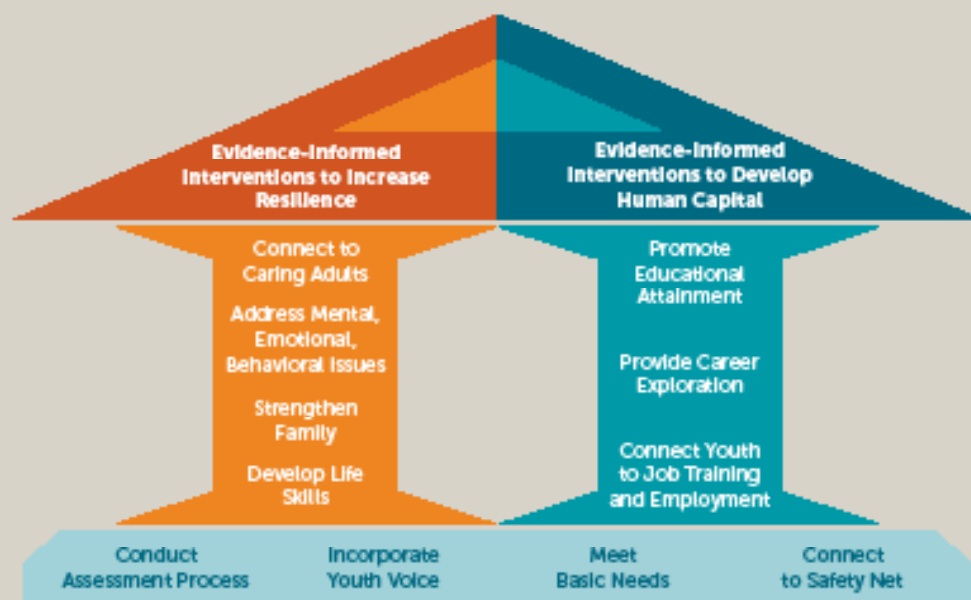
Evidence-Informed Interventions to Increase Resilience

Evidence-Informed Interventions to Develop Human Capital

Connect to Caring Adults

Address Mental, Emotional, Behavioral Issues

Strengthen Family

Develop Life Skills

Promote Educational Attainment

Provide Career Exploration

Connect Youth to Job Training and Employment

Conduct Assessment Process

Incorporate Youth Voice

Meet Basic Needs

Connect to Safety Net